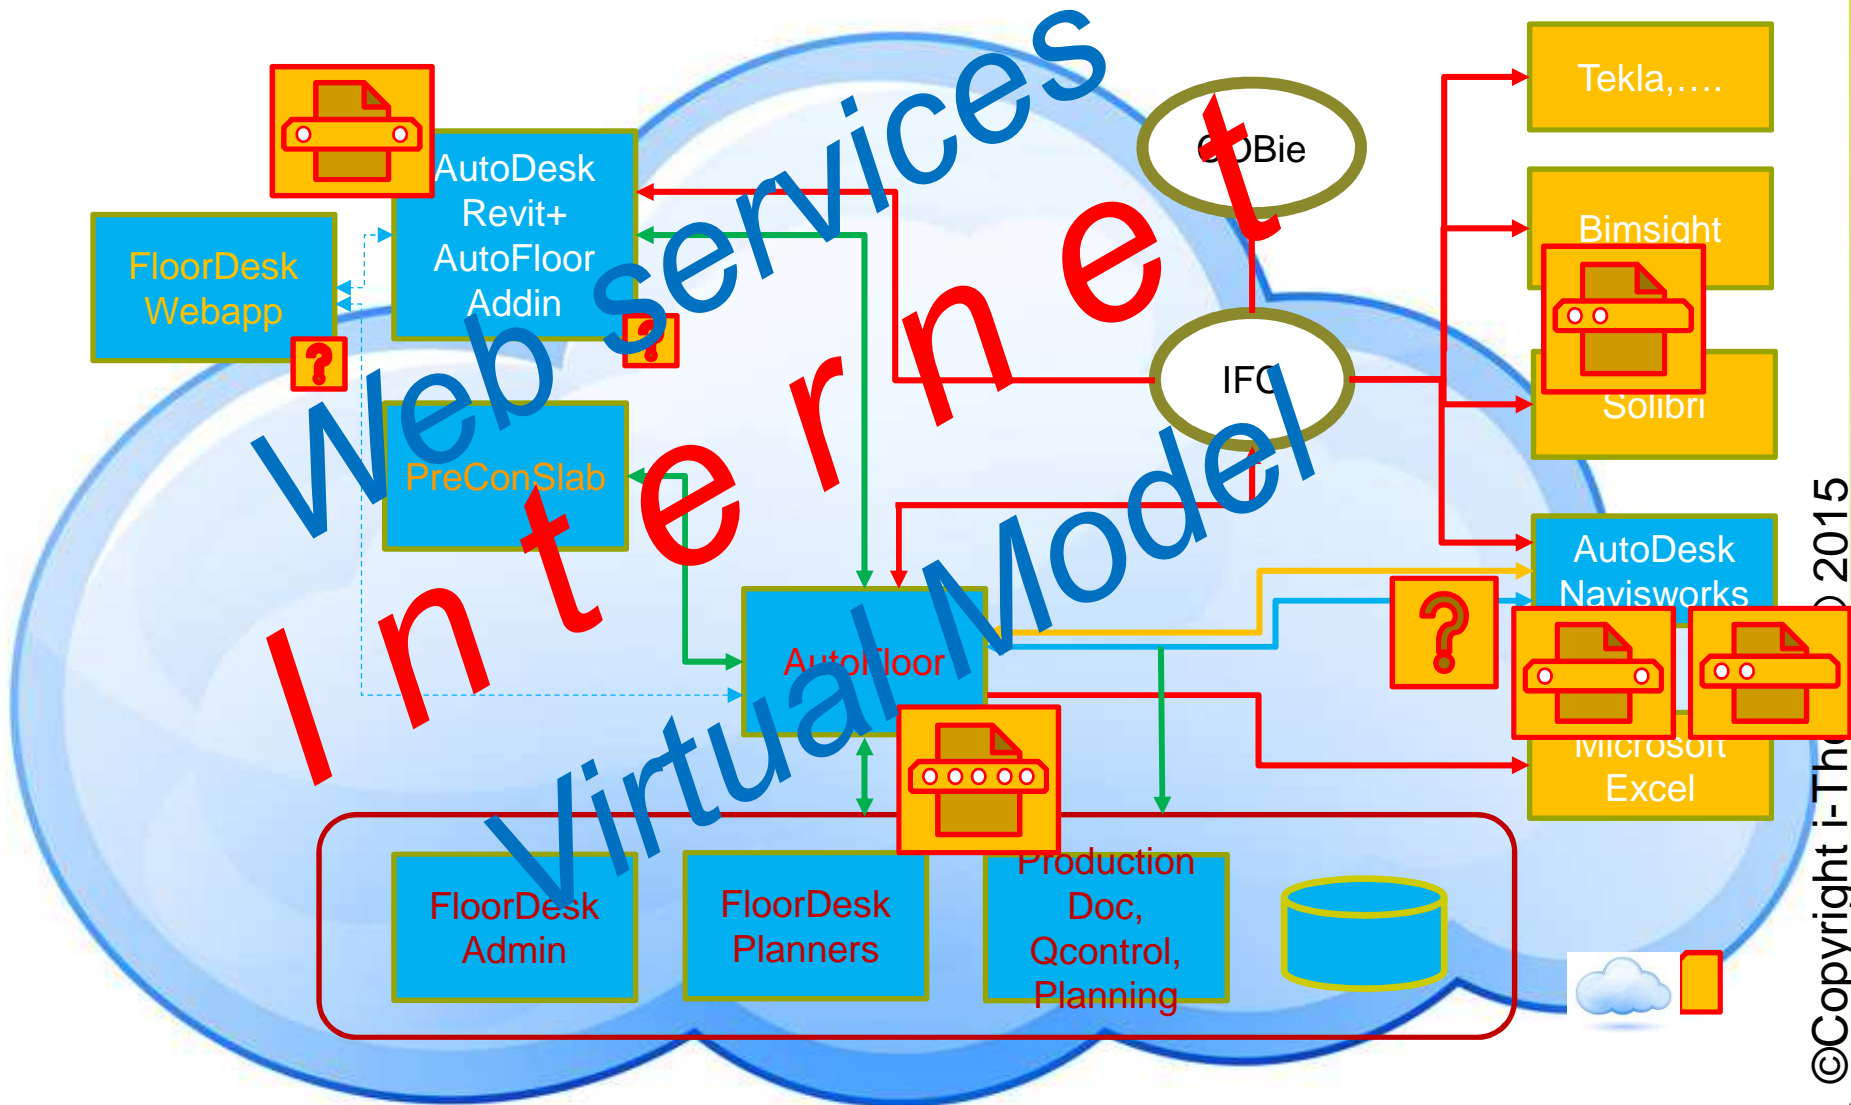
Web services

Internet

Virtual Model

AutoDesk Revit+ AutoFloor Addin

FloorDesk Webapp

?

?

COBie

IFC

Tekla,….

Bimsight

Solibri

AutoDesk Navisworks

?

Microsoft Excel

PreConSlab

AutoFloor

FloorDesk Admin

FloorDesk Planners

Production Doc, Qcontrol, Planning

©Copyright i-Th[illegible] © 2015